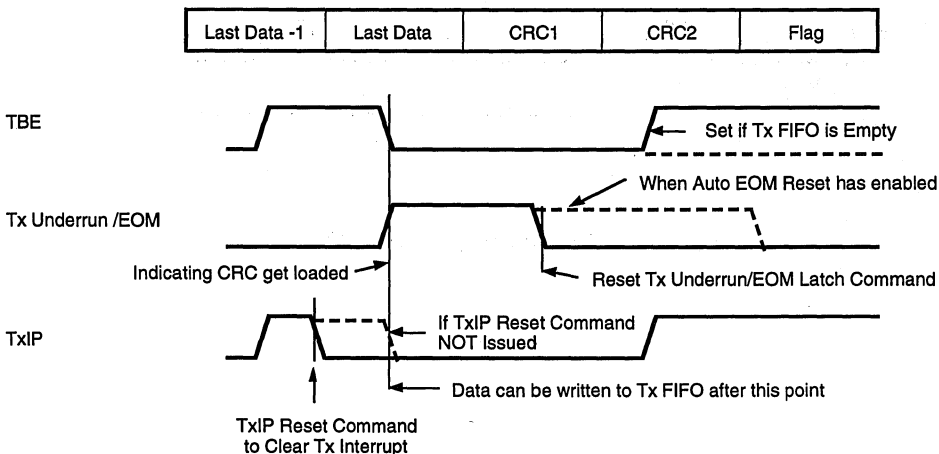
| Last Data -1 | Last Data | CRC1 | CRC2 | Flag |
|---|---|---|---|---|

TBE

Set if Tx FIFO is Empty

When Auto EOM Reset has enabled

Tx Underrun /EOM

Indicating CRC get loaded

Reset Tx Underrun/EOM Latch Command

TxIP

If TxIP Reset Command NOT Issued

Data can be written to Tx FIFO after this point

TxIP Reset Command to Clear Tx Interrupt